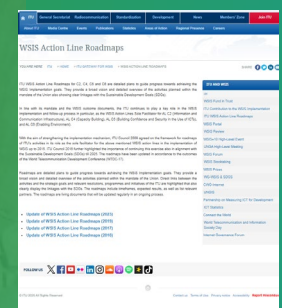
ITU | General Secretariat | Radiocommunication | Standardization | Development | News | Members' Zone | Join ITU

About ITU | Media Centre | Events | Publications | Statistics | Issues of Action | Regional Presence | Careers

WSIS Action Line Roadmaps

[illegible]

ITU WSIS Action Line Roadmaps for C2, C5, C6 and C8 are detailed plans to guide progress towards achieving the WSIS implementation goals. They provide a broad vision and detailed overview of the activities planned within the mandate of the Union and showing clear linkages with the Sustainable Development Goals (SDGs).

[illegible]

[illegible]

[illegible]

Update of WSIS Action Line Roadmaps (2023)
Update of WSIS Action Line Roadmaps (2020)
Update of WSIS Action Line Roadmaps (2017)
Update of WSIS Action Line Roadmaps (2016)

FOLLOW US

ITU-D WSIS

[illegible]

© ITU 2023 All Rights Reserved

Contact us | Terms of use | Privacy notice | Accessibility | Report misconduct